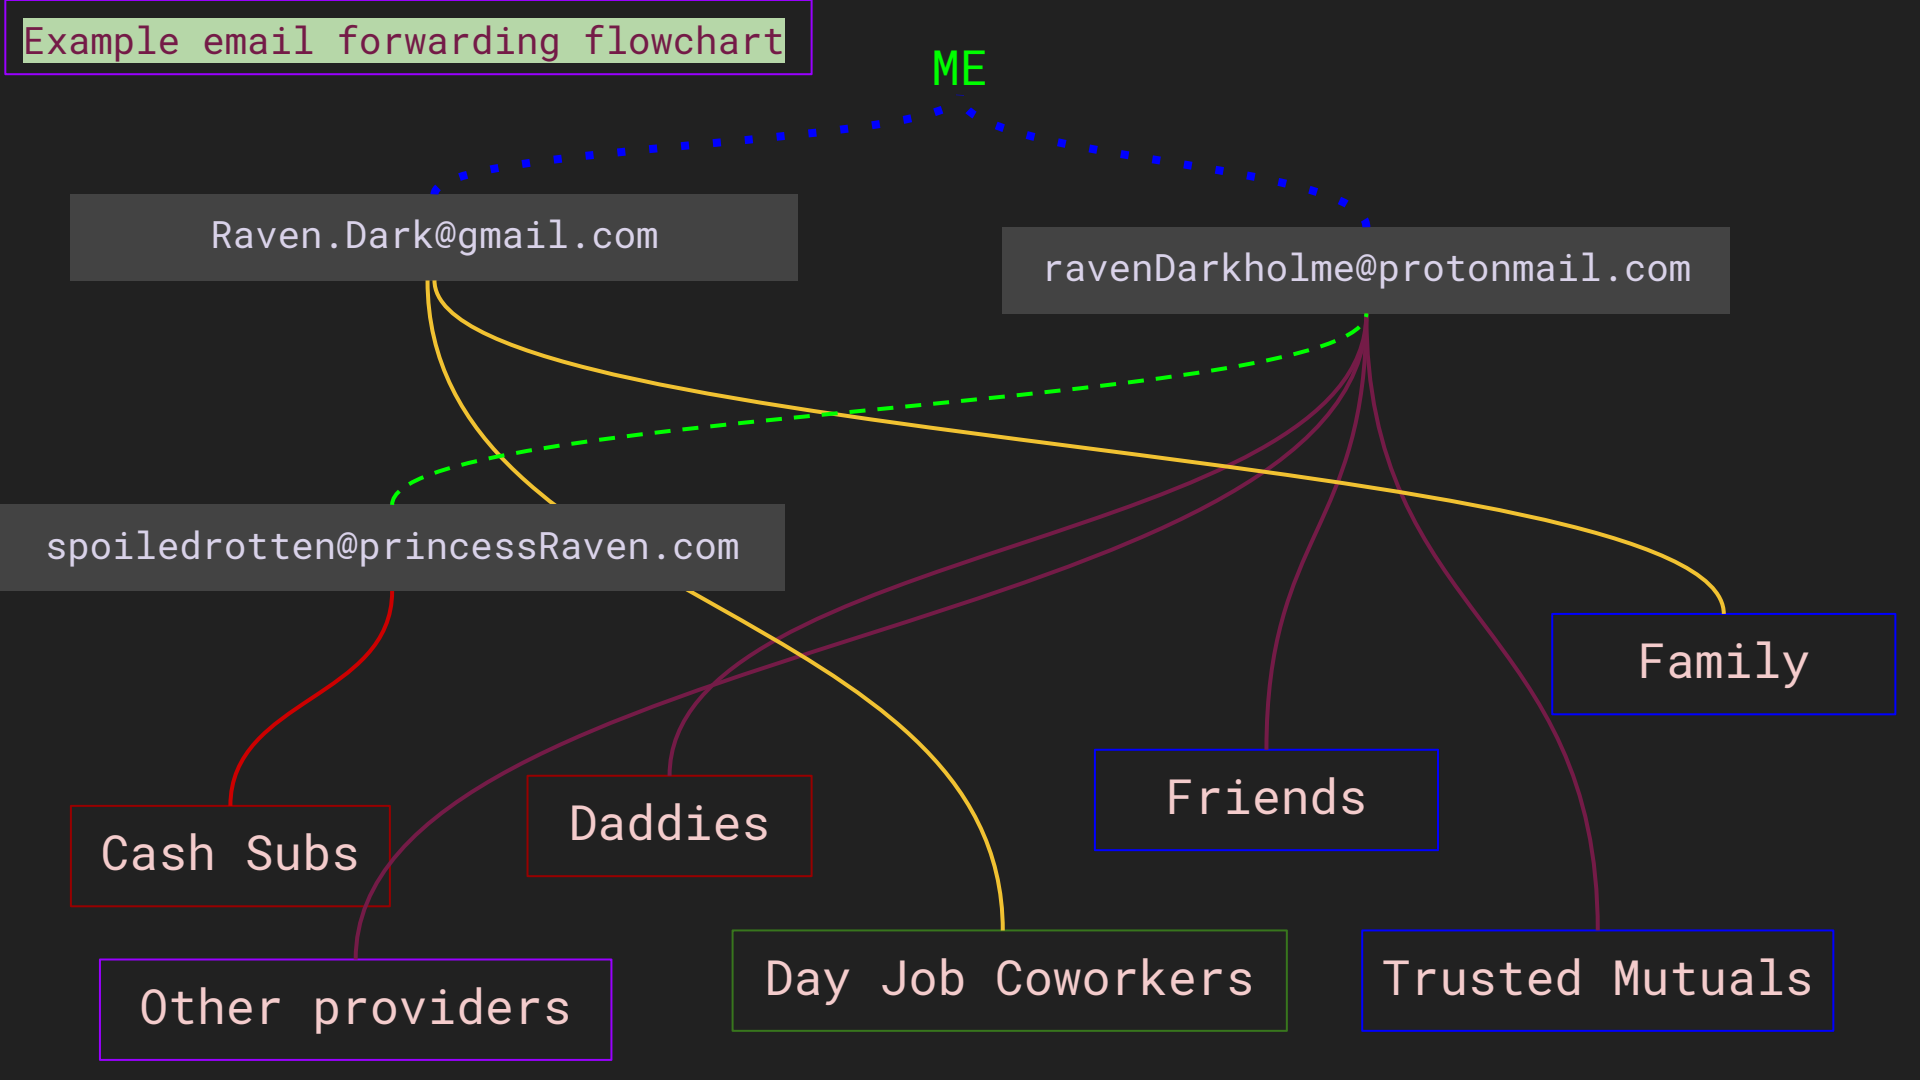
Example email forwarding flowchart

ME

Raven.Dark@gmail.com

ravenDarkholme@protonmail.com

spoiledrotten@princessRaven.com

Family

Friends

Daddies

Cash Subs

Other providers

Day Job Coworkers

Trusted Mutuals